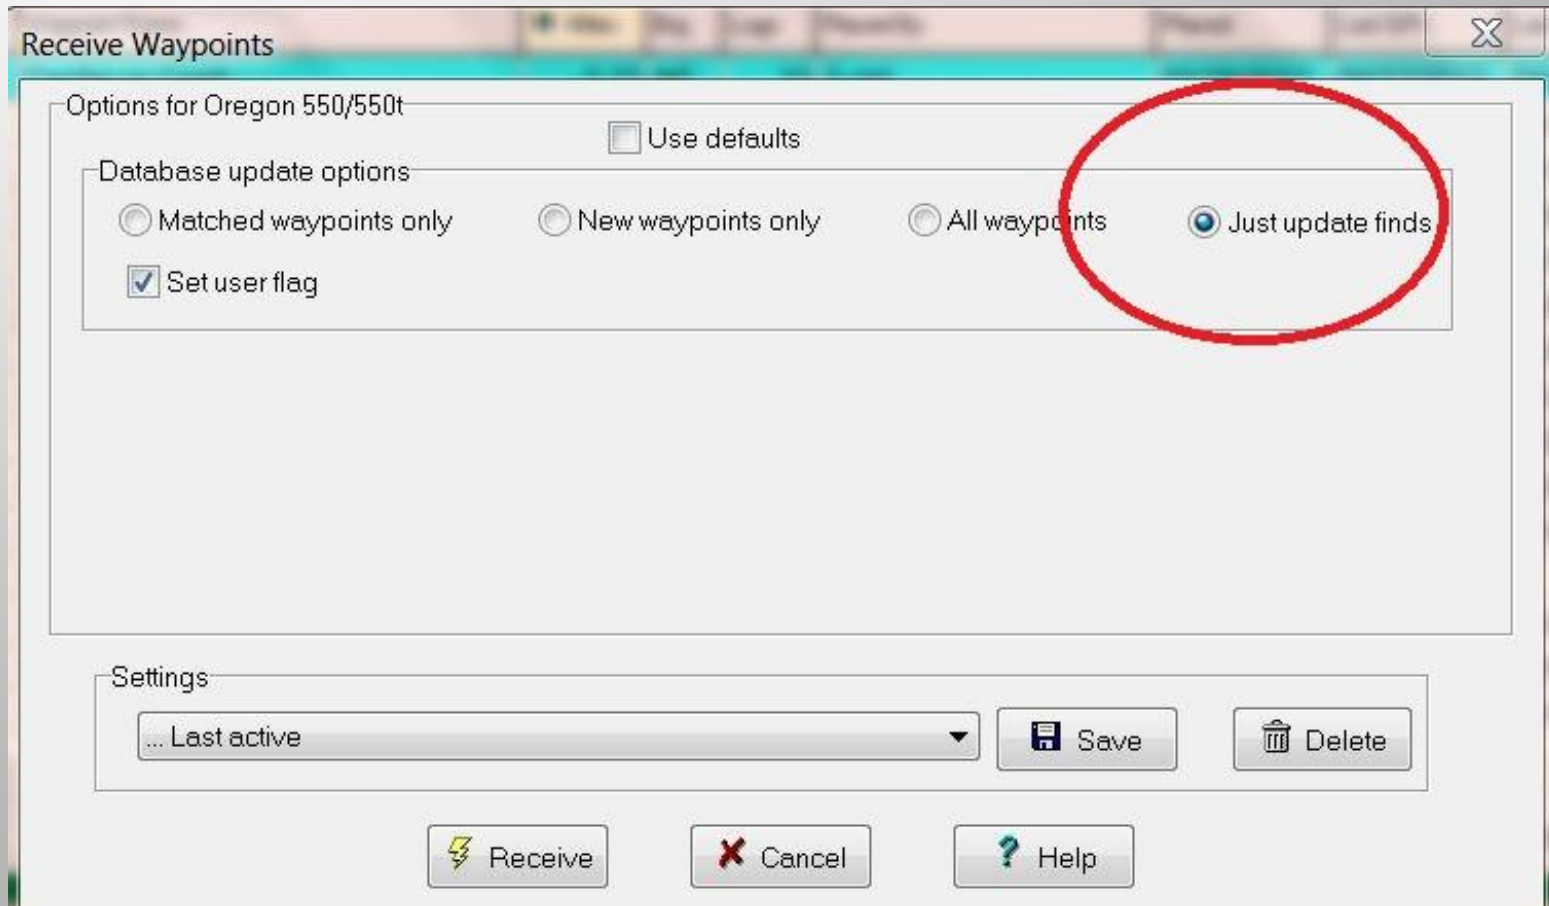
Receive Waypoints

Options for Oregon 550/550t

Use defaults

Database update options

Matched waypoints only

New waypoints only

All waypoints

Just update finds

Set user flag

Settings

... Last active

Save

Delete

Receive

Cancel

Help